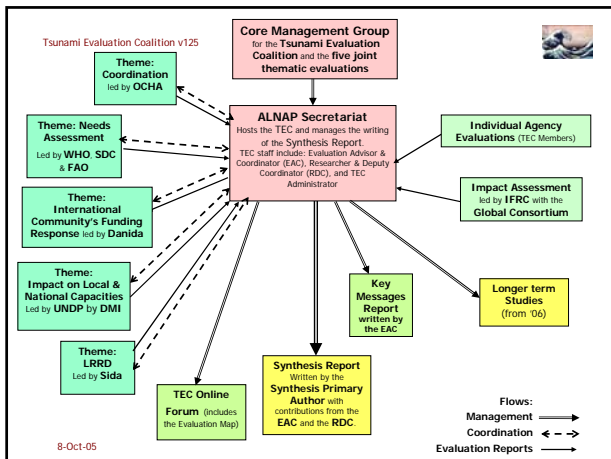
Tsunami Evaluation Coalition v125

Core Management Group for the Tsunami Evaluation Coalition and the five joint thematic evaluations

Theme: Coordination led by OCHA

ALNAP Secretariat
Hosts the TEC and manages the writing of the Synthesis Report.
TEC staff include: Evaluation Advisor & Coordinator (EAC), Researcher & Deputy Coordinator (RDC), and TEC Administrator

Theme: Needs Assessment Led by WHO, SDC & FAO

Individual Agency Evaluations (TEC Members)

Theme: International Community's Funding Response led by Danida

Impact Assessment led by IFRC with the Global Consortium

Theme: Impact on Local & National Capacities Led by UNDP by DMI

Key Messages Report written by the EAC

Longer term Studies (from '06)

Theme: LRRD Led by Sida

TEC Online Forum (includes the Evaluation Map)

Synthesis Report Written by the Synthesis Primary Author with contributions from the EAC and the RDC.

Flows:
Management
Coordination
Evaluation Reports

8-Oct-05